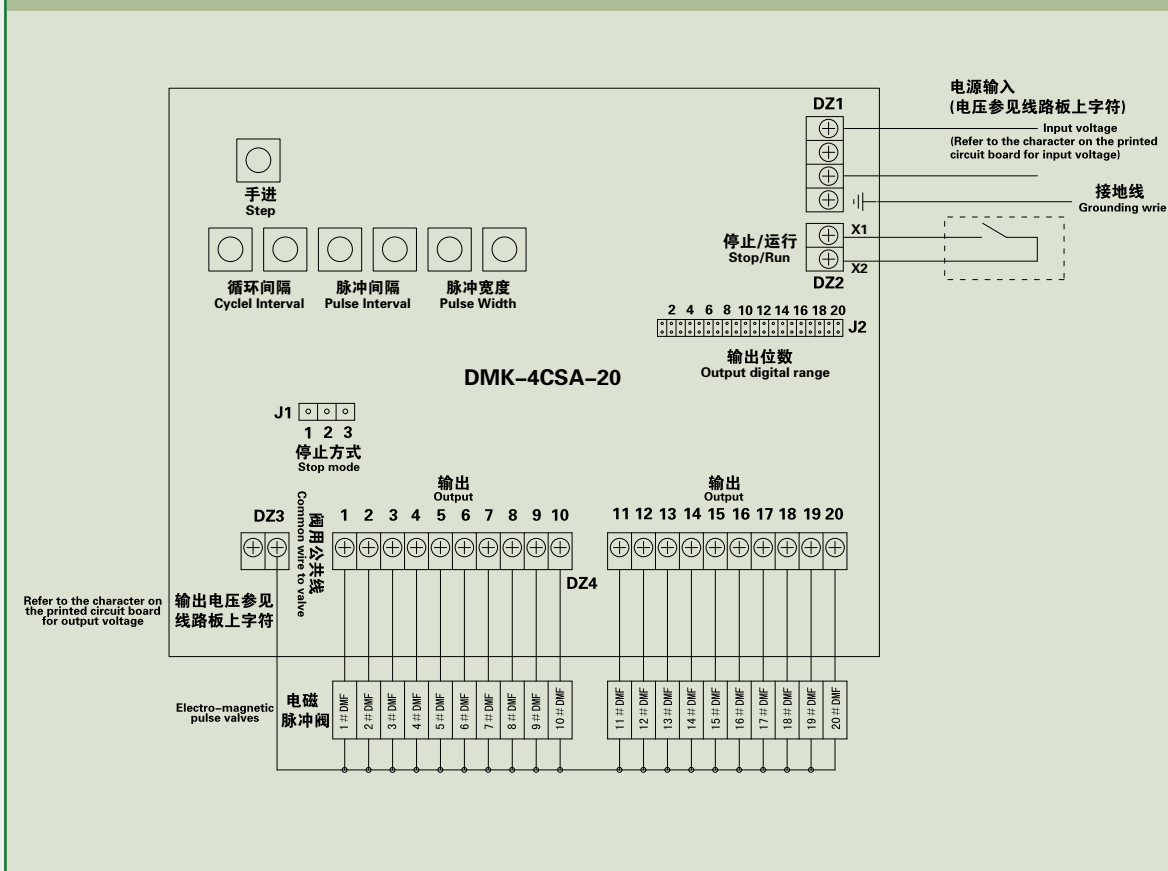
电源输入
(电压参见线路板上字符)

DZ1

Input voltage
(Refer to the character on the printed circuit board for input voltage)

接地线
Grounding wrie

手进
Step

循环间隔
Cyclel Interval

脉冲间隔
Pulse Interval

脉冲宽度
Pulse Width

停止/运行
Stop/Run

X1
DZ2
X2

2 4 6 8 10 12 14 16 18 20
J2

输出位数
Output digital range

DMK-4CSA-20

J1
1 2 3
停止方式
Stop mode

输出
Output

输出
Output

DZ3

阀用公共线
Common wire to valve

1 2 3 4 5 6 7 8 9 10

11 12 13 14 15 16 17 18 19 20

DZ4

Refer to the character on the printed circuit board for output voltage

输出电压参见线路板上字符

Electro-magnetic pulse valves

电磁脉冲阀

1#DMF 2#DMF 3#DMF 4#DMF 5#DMF 6#DMF 7#DMF 8#DMF 9#DMF 10#DMF

11#DMF 12#DMF 13#DMF 14#DMF 15#DMF 16#DMF 17#DMF 18#DMF 19#DMF 20#DMF